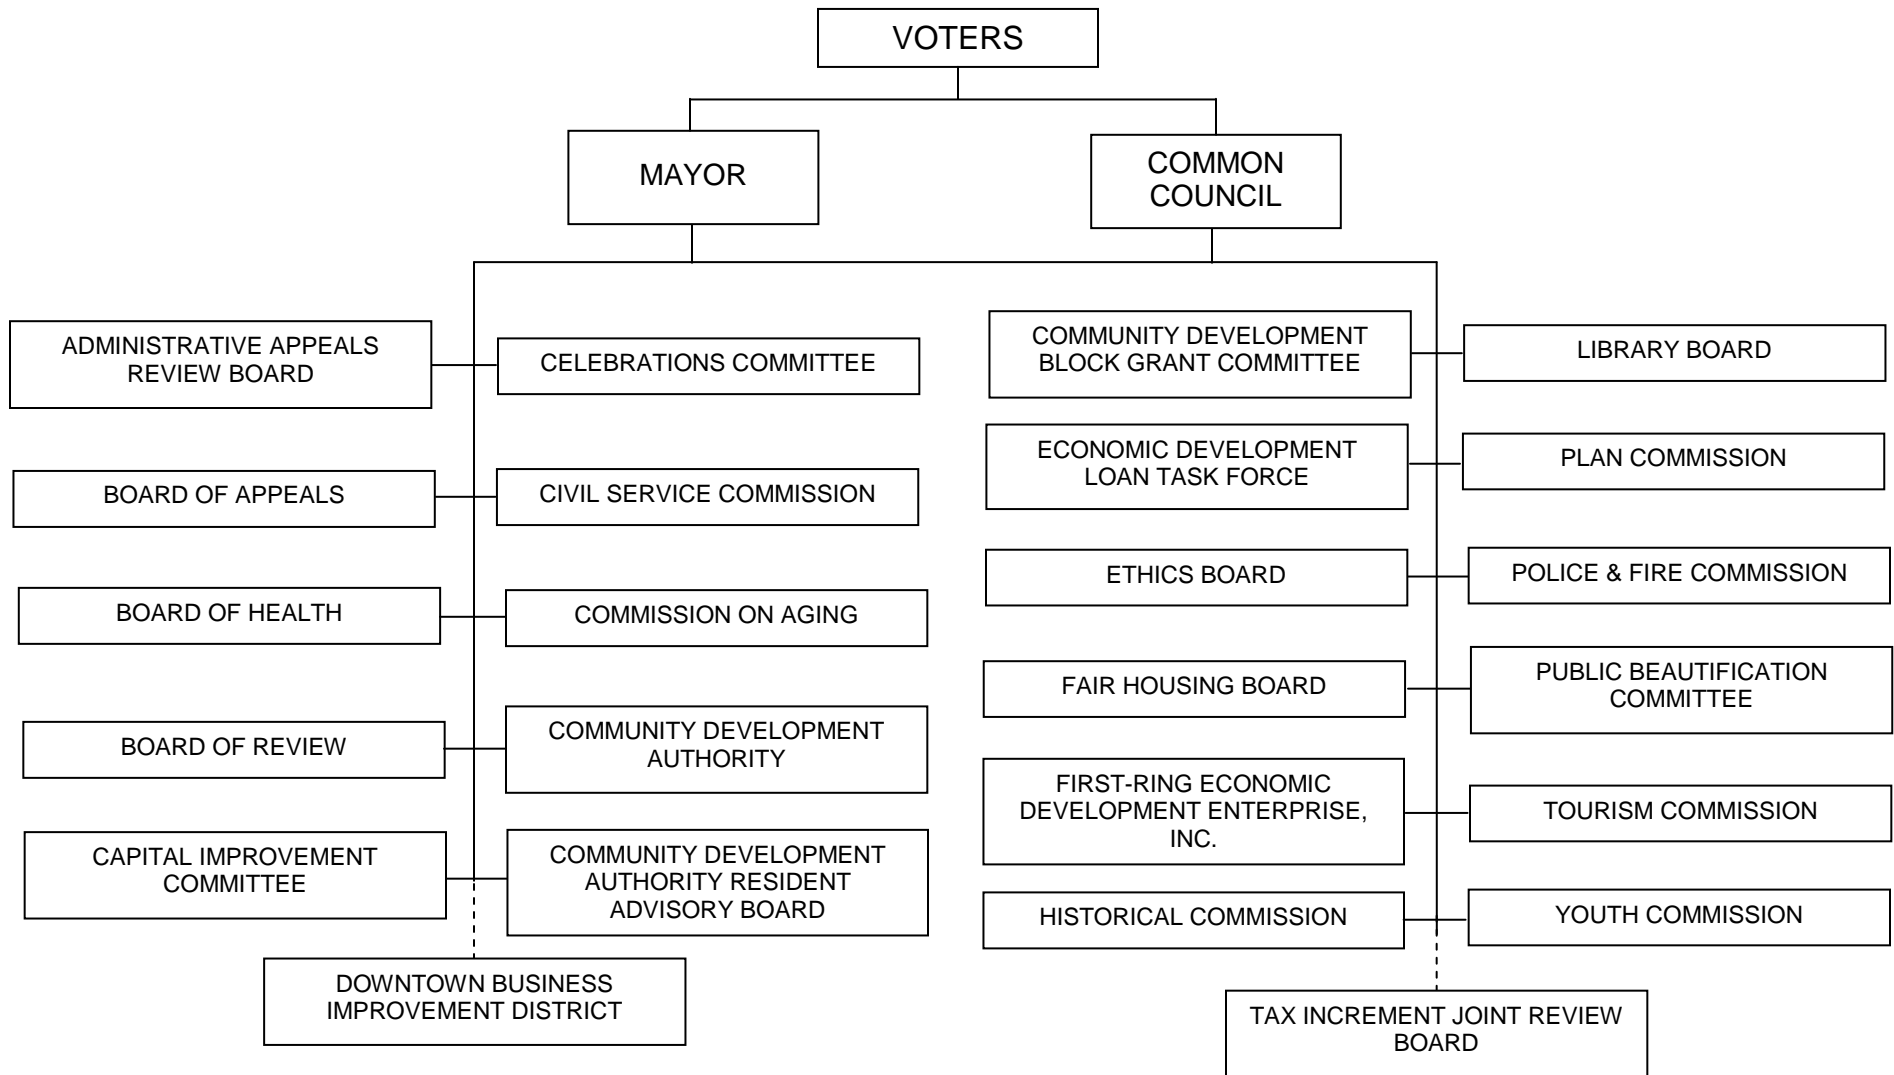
VOTERS

MAYOR

COMMON COUNCIL

ADMINISTRATIVE APPEALS REVIEW BOARD

CELEBRATIONS COMMITTEE

BOARD OF APPEALS

CIVIL SERVICE COMMISSION

BOARD OF HEALTH

COMMISSION ON AGING

BOARD OF REVIEW

COMMUNITY DEVELOPMENT AUTHORITY

CAPITAL IMPROVEMENT COMMITTEE

COMMUNITY DEVELOPMENT AUTHORITY RESIDENT ADVISORY BOARD

DOWNTOWN BUSINESS IMPROVEMENT DISTRICT

COMMUNITY DEVELOPMENT BLOCK GRANT COMMITTEE

LIBRARY BOARD

ECONOMIC DEVELOPMENT LOAN TASK FORCE

PLAN COMMISSION

ETHICS BOARD

POLICE & FIRE COMMISSION

FAIR HOUSING BOARD

PUBLIC BEAUTIFICATION COMMITTEE

FIRST-RING ECONOMIC DEVELOPMENT ENTERPRISE, INC.

TOURISM COMMISSION

HISTORICAL COMMISSION

YOUTH COMMISSION

TAX INCREMENT JOINT REVIEW BOARD